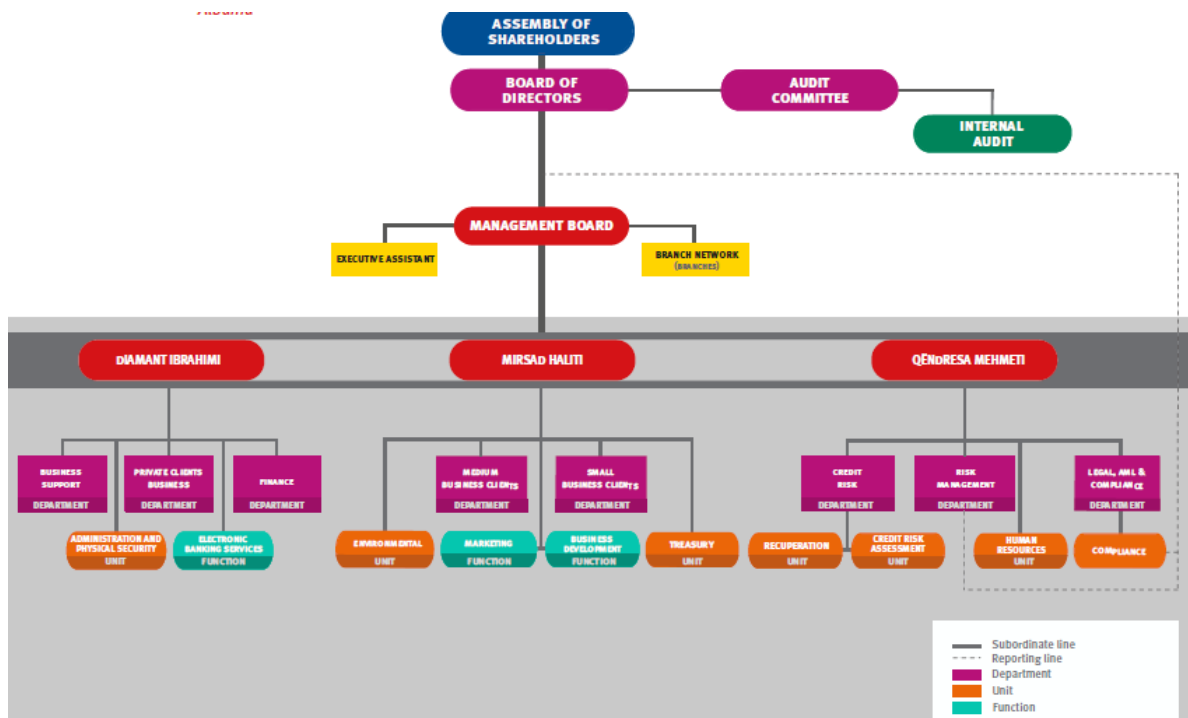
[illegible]

ASSEMBLY OF SHAREHOLDERS

BOARD OF DIRECTORS

AUDIT COMMITTEE

INTERNAL AUDIT

MANAGEMENT BOARD

EXECUTIVE ASSISTANT

BRANCH NETWORK (BRANCHES)

DIAMANT IBRAHIMI

MIRSAD HALITI

QENDRESA MEHMETI

BUSINESS SUPPORT DEPARTMENT

PRIVATE CLIENTS BUSINESS DEPARTMENT

FINANCE DEPARTMENT

ADMINISTRATION AND PHYSICAL SECURITY UNIT

ELECTRONIC BANKING SERVICES FUNCTION

MEDIUM BUSINESS CLIENTS DEPARTMENT

SMALL BUSINESS CLIENTS DEPARTMENT

ENVIRONMENTAL UNIT

MARKETING FUNCTION

BUSINESS DEVELOPMENT FUNCTION

TREASURY UNIT

CREDIT RISK DEPARTMENT

RISK MANAGEMENT DEPARTMENT

LEGAL, AML & COMPLIANCE DEPARTMENT

RECUPERATION UNIT

CREDIT RISK ASSESSMENT UNIT

HUMAN RESOURCES UNIT

COMPLIANCE

Subordinate line
Reporting line
Department
Unit
Function